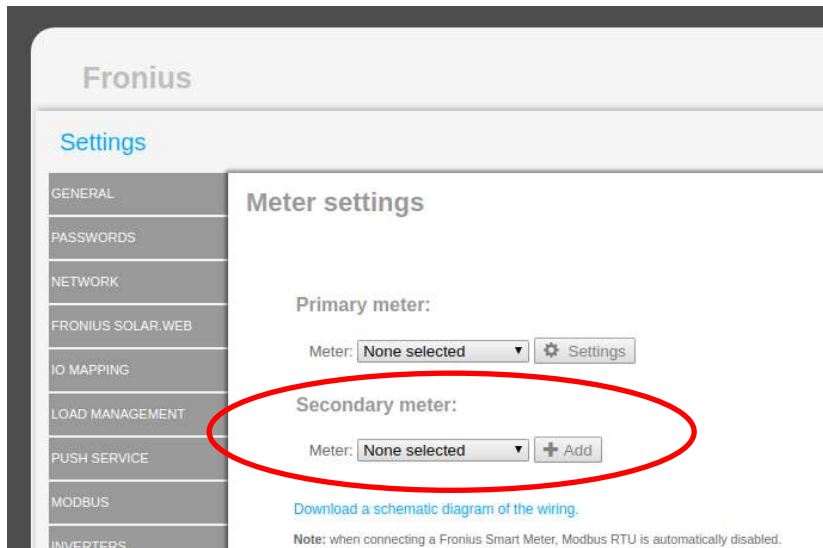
Fronius

Settings

GENERAL
PASSWORDS
NETWORK
FRONIUS SOLAR.WEB
IO MAPPING
LOAD MANAGEMENT
PUSH SERVICE
MODBUS
INVERTERS

Meter settings

Primary meter:

Meter: None selected ▾ Settings

Secondary meter:

Meter: None selected ▾ Add

Download a schematic diagram of the wiring.

Note: when connecting a Fronius Smart Meter, Modbus RTU is automatically disabled.